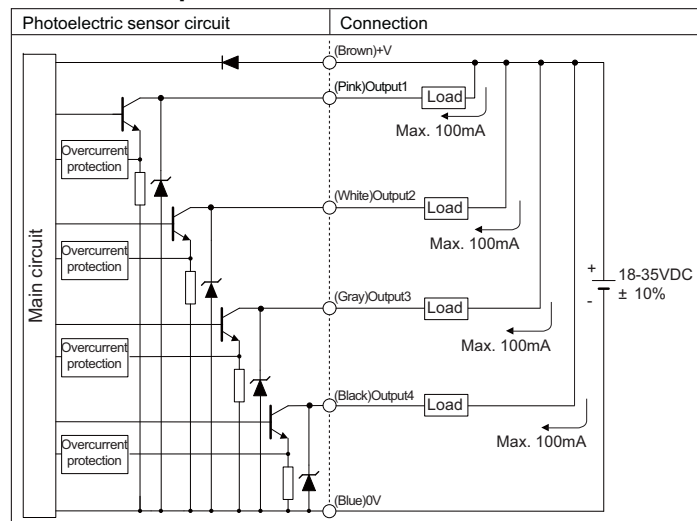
| Photoelectric sensor circuit | Connection |
|---|---|

(Brown)+V

(Pink)Output1
Load
Max. 100mA

Overcurrent protection

(White)Output2
Load
Max. 100mA

Main circuit

Overcurrent protection

+
-
18-35VDC
± 10%

(Gray)Output3
Load
Max. 100mA

Overcurrent protection

(Black)Output4
Load
Max. 100mA

Overcurrent protection

(Blue)0V